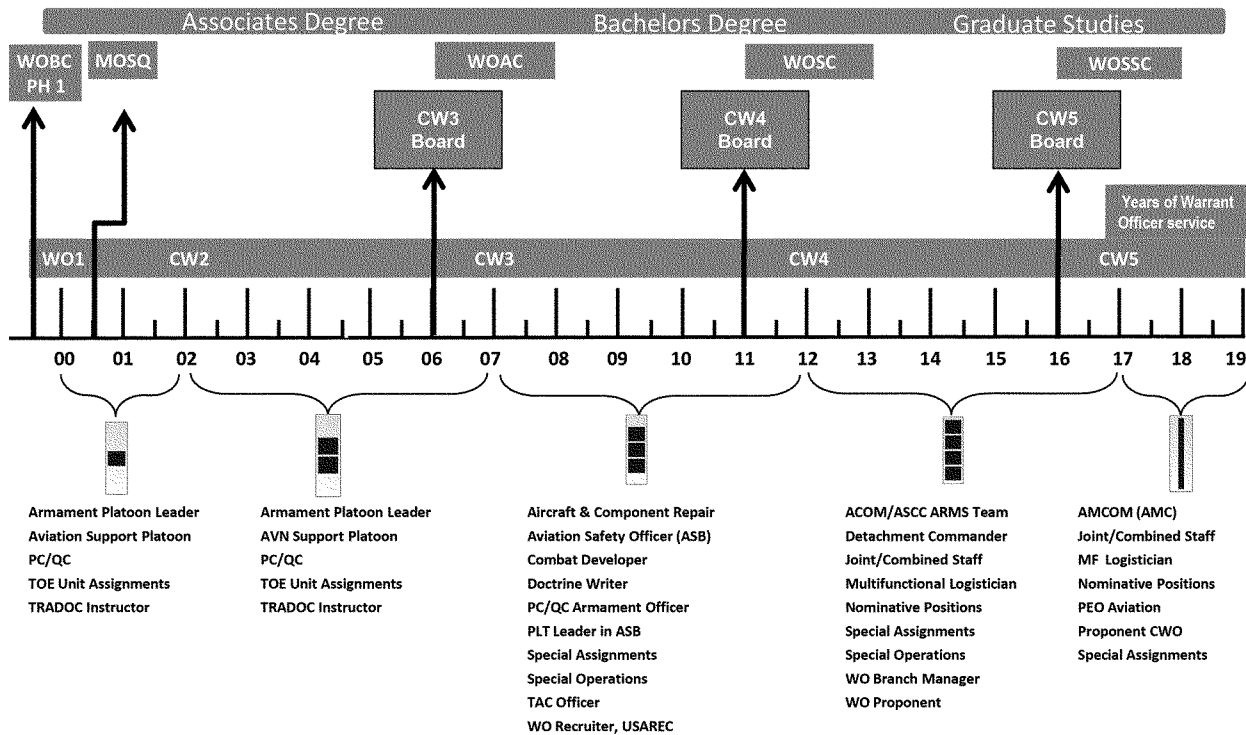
Associates Degree Bachelors Degree Graduate Studies

WOBC PH 1

MOSQ

WOAC

WOSC

WOSSC

CW3 Board

CW4 Board

CW5 Board

Years of Warrant Officer service

WO1 CW2 CW3 CW4 CW5

00 01 02 03 04 05 06 07 08 09 10 11 12 13 14 15 16 17 18 19

Armament Platoon Leader
Aviation Support Platoon
PC/QC
TOE Unit Assignments
TRADOC Instructor

Armament Platoon Leader
AVN Support Platoon
PC/QC
TOE Unit Assignments
TRADOC Instructor

Aircraft & Component Repair
Aviation Safety Officer (ASB)
Combat Developer
Doctrine Writer
PC/QC Armament Officer
PLT Leader in ASB
Special Assignments
Special Operations
TAC Officer
WO Recruiter, USAREC

ACOM/ASCC ARMS Team
Detachment Commander
Joint/Combined Staff
Multifunctional Logistician
Nominative Positions
Special Assignments
Special Operations
WO Branch Manager
WO Proponent

AMCOM (AMC)
Joint/Combined Staff
MF Logistician
Nominative Positions
PEO Aviation
Proponent CWO
Special Assignments